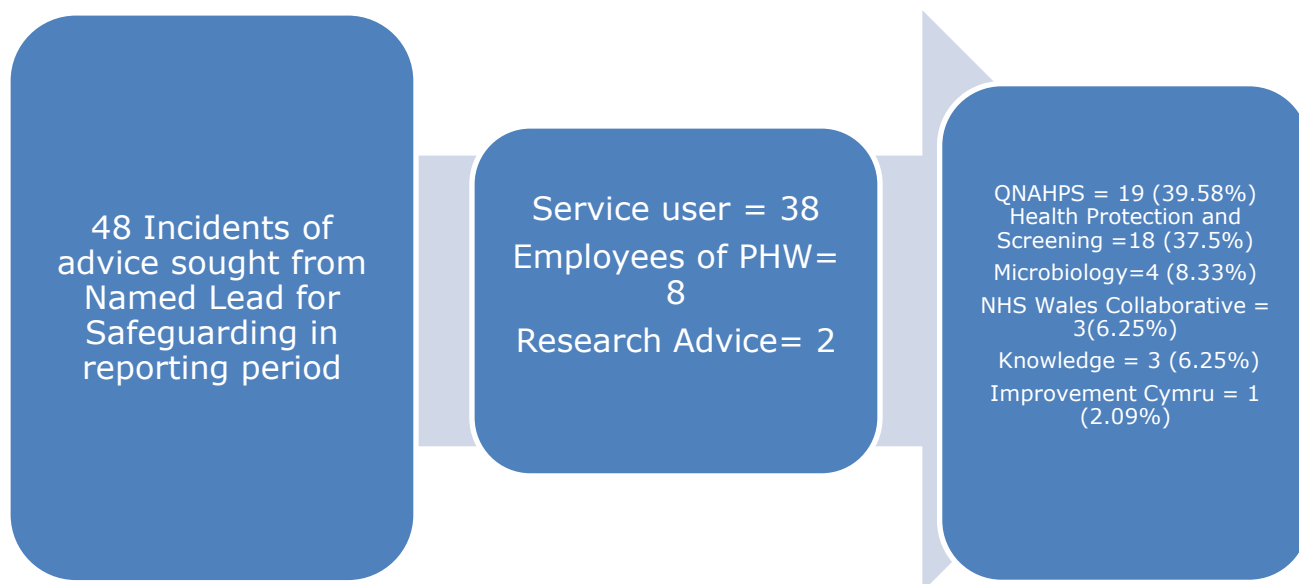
48 Incidents of advice sought from Named Lead for Safeguarding in reporting period

Service user = 38
Employees of PHW= 8
Research Advice= 2

QNAHPS = 19 (39.58%)
Health Protection and Screening =18 (37.5%)
Microbiology=4 (8.33%)
NHS Wales Collaborative = 3(6.25%)
Knowledge = 3 (6.25%)
Improvement Cymru = 1 (2.09%)